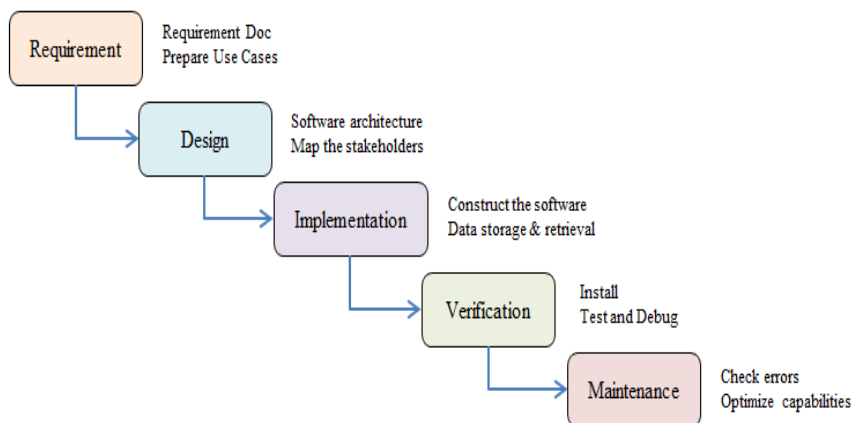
Requirement

Requirement Doc
Prepare Use Cases

Design

Software architecture
Map the stakeholders

Implementation

Construct the software
Data storage & retrieval

Verification

Install
Test and Debug

Maintenance

Check errors
Optimize capabilities